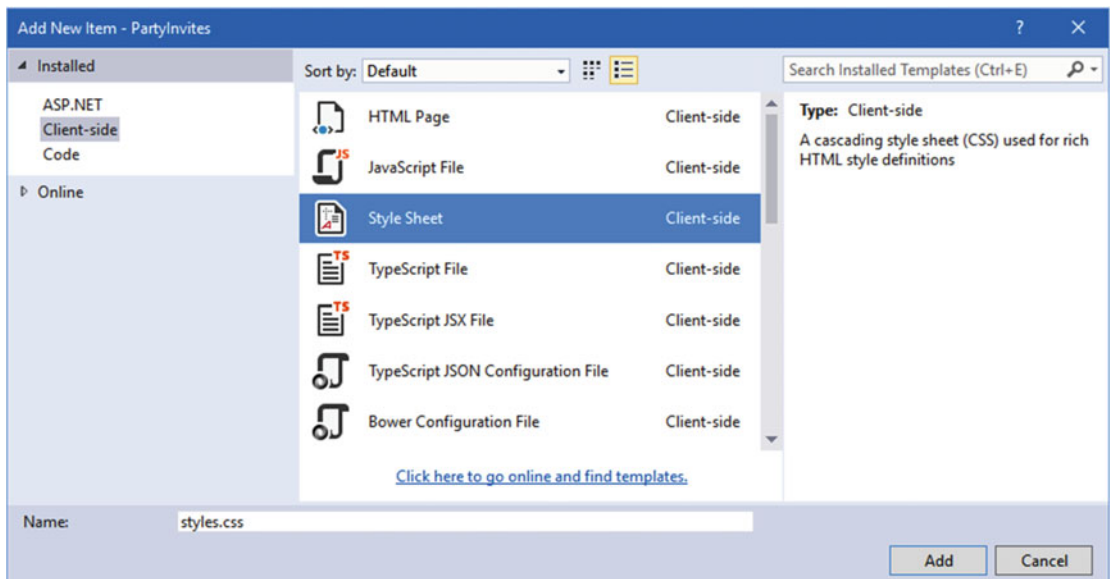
Add New Item - PartyInvites

? ×

▲ Installed

ASP.NET
Client-side
Code

▷ Online

Sort by: Default

Search Installed Templates (Ctrl+E)

| | | |
|---|---|---|
| | HTML Page | Client-side |
| JS | JavaScript File | Client-side |
| | Style Sheet | Client-side |
| TS | TypeScript File | Client-side |
| TS | TypeScript JSX File | Client-side |
| | TypeScript JSON Configuration File | Client-side |
| | Bower Configuration File | Client-side |

Click here to go online and find templates.

Type: Client-side

A cascading style sheet (CSS) used for rich HTML style definitions

Name: styles.css

Add Cancel